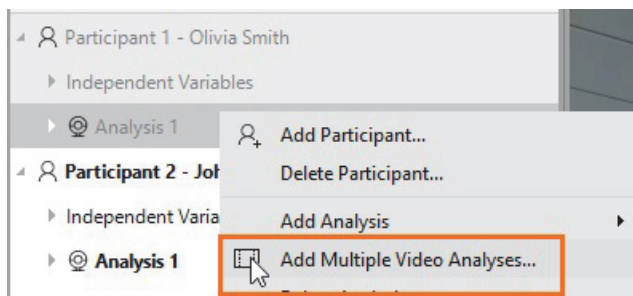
Participant 1 - Olivia Smith

Independent Variables

Analysis 1

Participant 2 - Joh

Independent Varia

Analysis 1

Add Participant...

Delete Participant...

Add Analysis

Add Multiple Video Analyses...

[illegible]